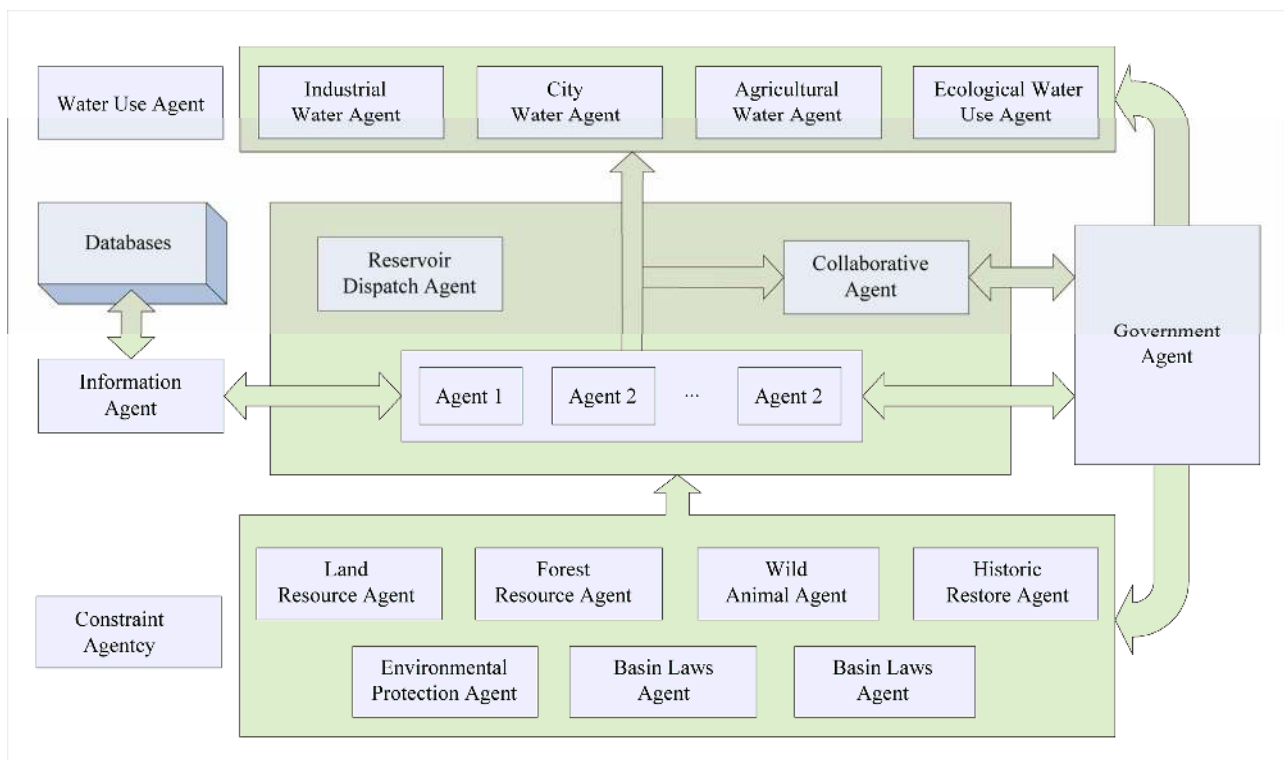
Water Use Agent

Industrial Water Agent

City Water Agent

Agricultural Water Agent

Ecological Water Use Agent

Databases

Reservoir Dispatch Agent

Collaborative Agent

Government Agent

Information Agent

Agent 1

Agent 2

...

Agent 2

Land Resource Agent

Forest Resource Agent

Wild Animal Agent

Historic Restore Agent

Constraint Agentcy

Environmental Protection Agent

Basin Laws Agent

Basin Laws Agent